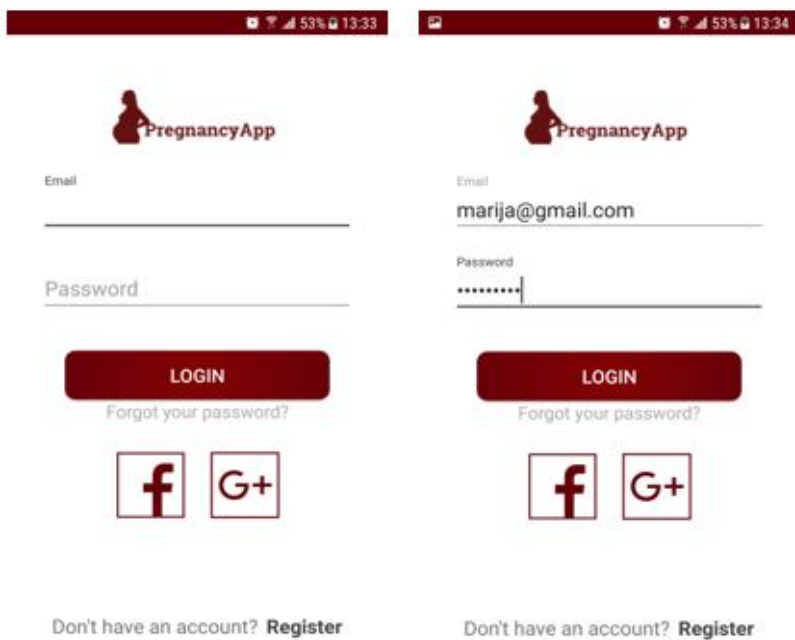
53% 13:33

PregnancyApp

Email

Password

LOGIN

Forgot your password?

f G+

Don't have an account? Register

53% 13:34

PregnancyApp

Email

marija@gmail.com

Password

••••••••••

LOGIN

Forgot your password?

f G+

Don't have an account? Register